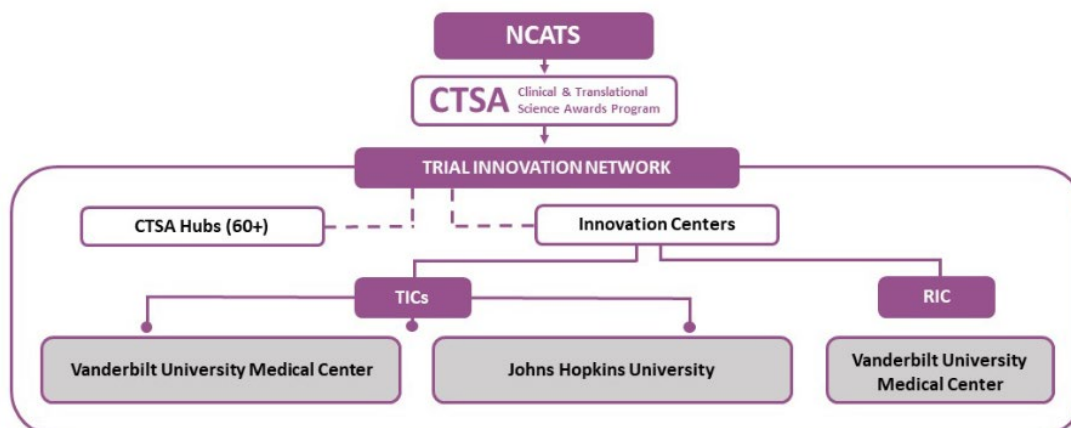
NCATS

CTSA Clinical & Translational Science Awards Program

TRIAL INNOVATION NETWORK

CTSA Hubs (60+)

Innovation Centers

TICs

RIC

Vanderbilt University Medical Center

Johns Hopkins University

Vanderbilt University Medical Center